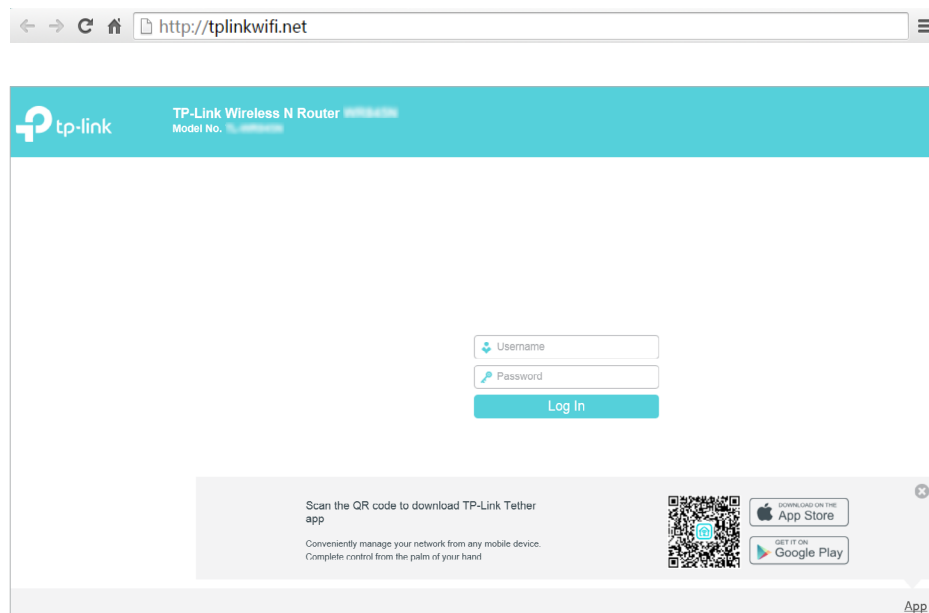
http://tplinkwifi.net

tp-link

TP-Link Wireless N Router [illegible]
Model No. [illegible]

Username
Password
Log In

Scan the QR code to download TP-Link Tether app

Conveniently manage your network from any mobile device.
Complete control from the palm of your hand

DOWNLOAD ON THE
App Store

GET IT ON
Google Play

App